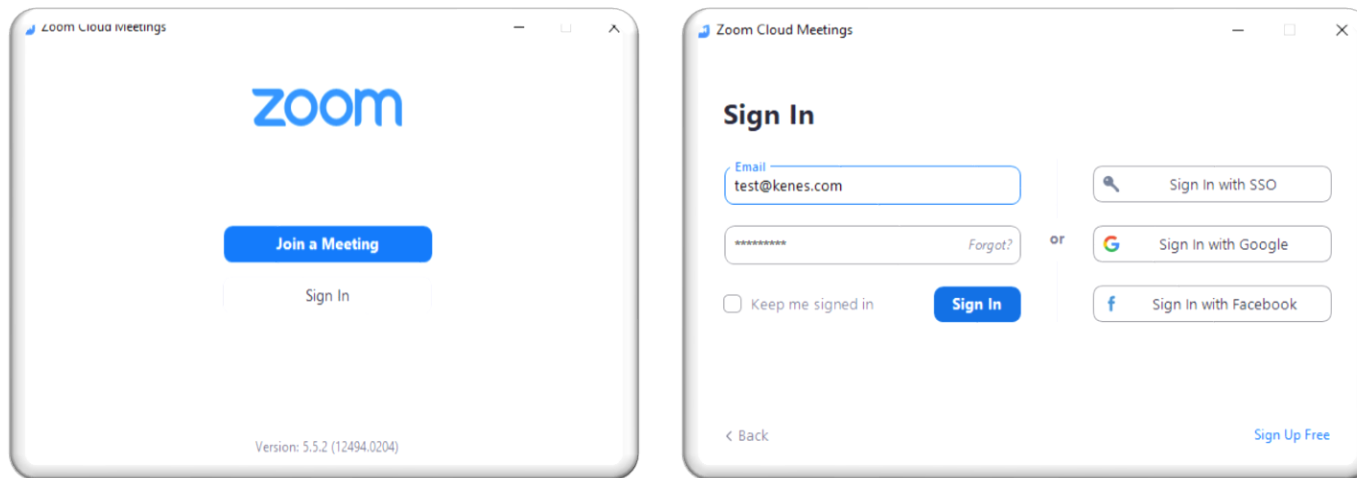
Zoom Cloud Meetings

zoom

Join a Meeting

Sign In

Version: 5.5.2 (12494.0204)

Zoom Cloud Meetings

Sign In

Email
test@kenes.com

********* Forgot?

Keep me signed in

Sign In

or

Sign In with SSO

Sign In with Google

Sign In with Facebook

< Back

Sign Up Free